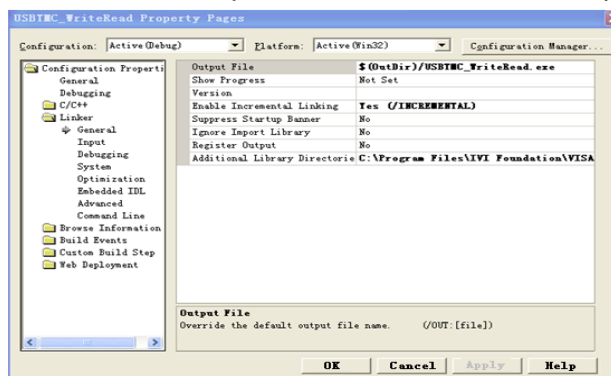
USBTMC_WriteRead Property Pages

Configuration: Active(Debug)
Platform: Active(Win32)
Configuration Manager...

Configuration Properti
General
Debugging
C/C++
Linker
General
Input
Debugging
System
Optimization
Embedded IDL
Advanced
Command Line
Browse Information
Build Events
Custom Build Step
Web Deployment

| | |
|---|---|
| Output File | $(OutDir)/USBTMC_WriteRead.exe |
| Show Progress | Not Set |
| Version | |
| Enable Incremental Linking | Yes (/INCREMENTAL) |
| Suppress Startup Banner | No |
| Ignore Import Library | No |
| Register Output | No |
| Additional Library Directorie | C:\Program Files\IVI Foundation\VISA |

Output File
Override the default output file name. (/OUT:[file])

OK
Cancel
Apply
Help